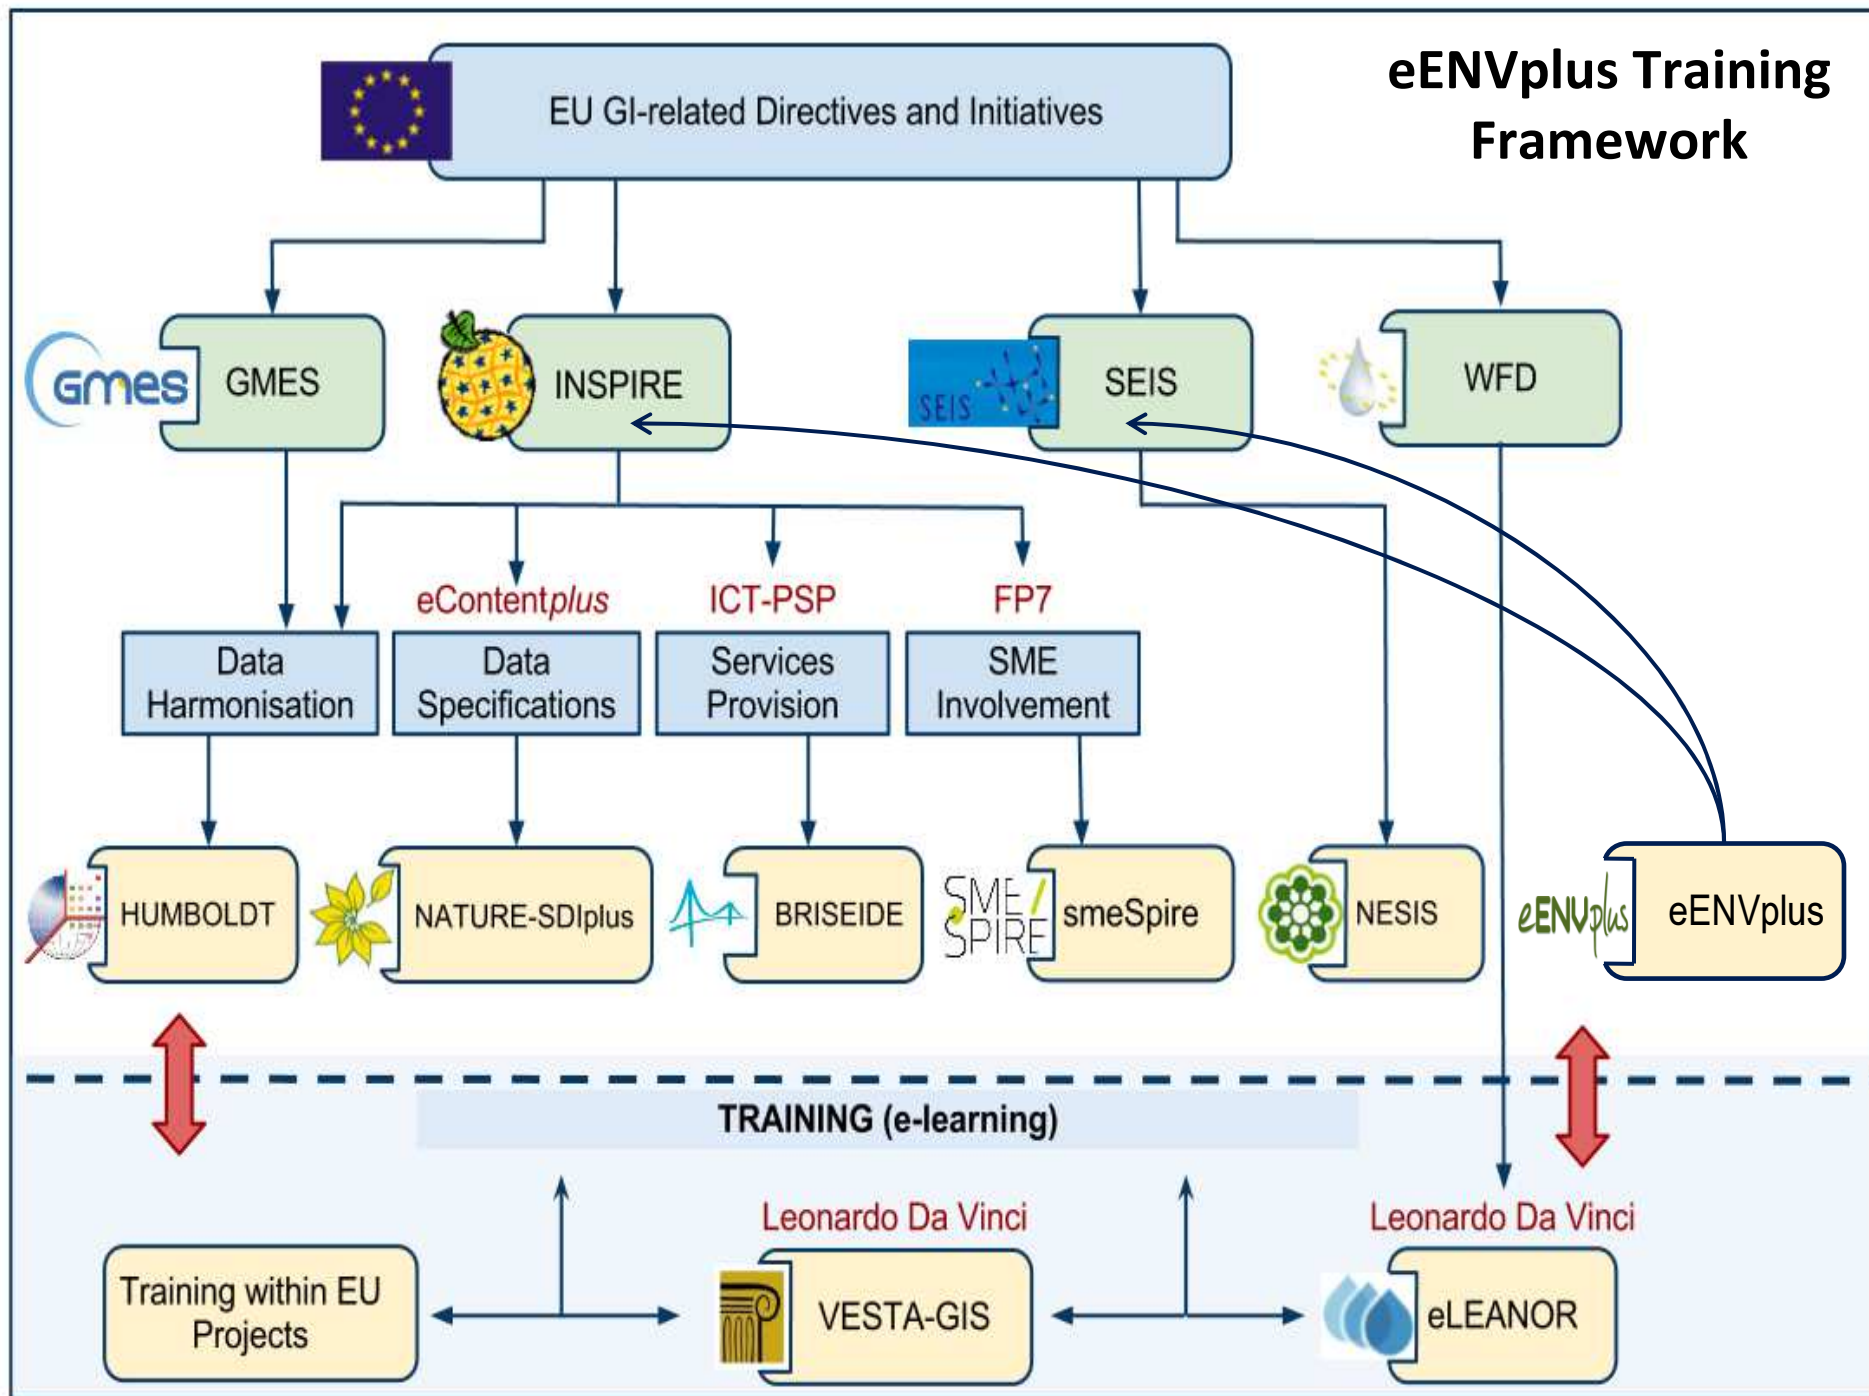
eENVplus Training Framework

EU GI-related Directives and Initiatives

Gmes GMES

INSPIRE

SEIS SEIS

WFD

eContentplus

ICT-PSP

FP7

Data Harmonisation

Data Specifications

Services Provision

SME Involvement

HUMBOLDT

NATURE-SDIplus

BRISEIDE

SME SPIRE smeSpire

NESIS

eENVplus eENVplus

TRAINING (e-learning)

Leonardo Da Vinci

Leonardo Da Vinci

Training within EU Projects

VESTA-GIS

eLEANOR